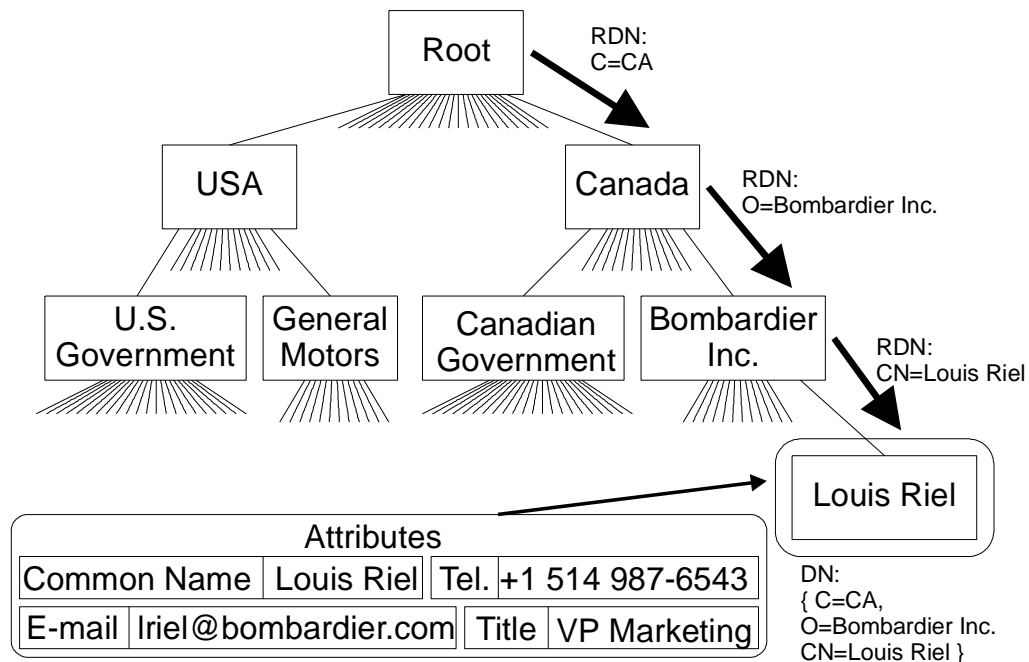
Root

RDN:
C=CA

USA

Canada

RDN:
O=Bombardier Inc.

U.S. Government

General Motors

Canadian Government

Bombardier Inc.

RDN:
CN=Louis Riel

Louis Riel

Attributes

| Common Name | Louis Riel | Tel. | +1 514 987-6543 |
|---|---|---|---|
| E-mail | lriel@bombardier.com | Title | VP Marketing |

DN:
{ C=CA,
O=Bombardier Inc.
CN=Louis Riel }